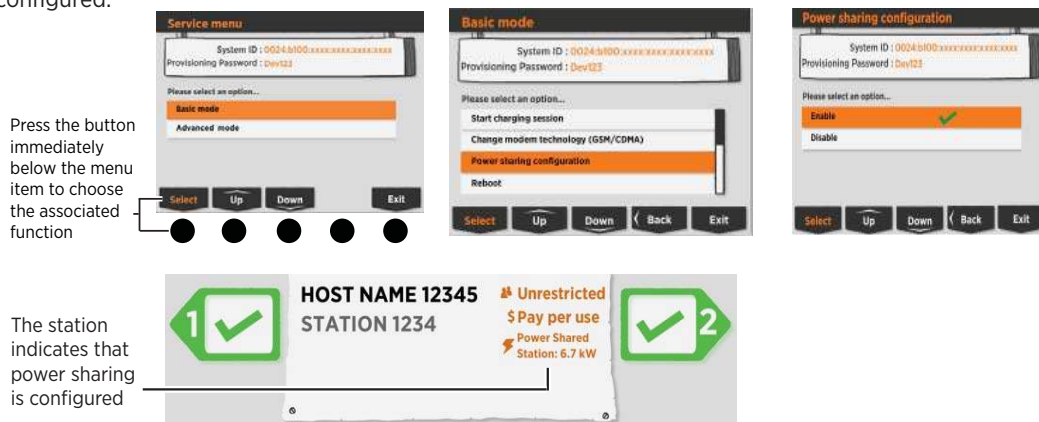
configured.

Press the button immediately below the menu item to choose the associated function

Service menu
System ID : 0024:b100:xxxx:xxxx:xxxx:xxxx
Provisioning Password : Dev123
Please select an option...
Basic mode
Advanced mode
Select Up Down Exit

Basic mode
System ID : 0024:b100:xxxx:xxxx:xxxx:xxxx
Provisioning Password : Dev123
Please select an option...
Start charging session
Change modem technology (GSM/CDMA)
Power sharing configuration
Reboot
Select Up Down Back Exit

Power sharing configuration
System ID : 0024:b100:xxxx:xxxx:xxxx:xxxx
Provisioning Password : Dev123
Please select an option...
Enable
Disable
Select Up Down Back Exit

The station indicates that power sharing is configured

1
HOST NAME 12345
STATION 1234
Unrestricted
$ Pay per use
Power Shared Station: 6.7 kW
2